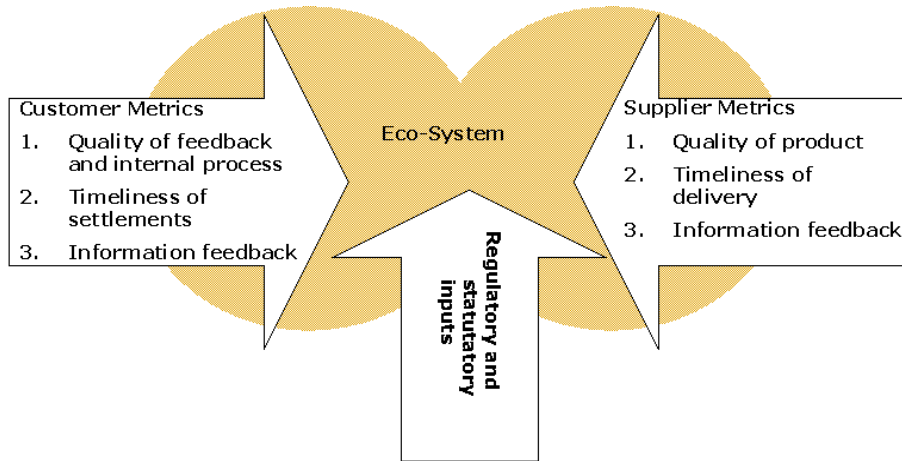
Customer Metrics
1. Quality of feedback and internal process
2. Timeliness of settlements
3. Information feedback

Eco-System

Supplier Metrics
1. Quality of product
2. Timeliness of delivery
3. Information feedback

Regulatory and statutatory inputs